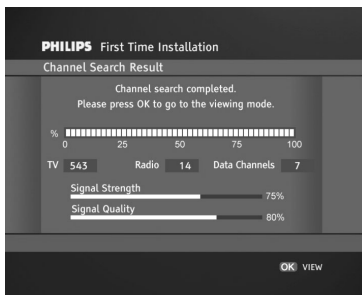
PHILIPS First Time Installation

Channel Search Result

Channel search completed.
Please press OK to go to the viewing mode.

%
0 25 50 75 100

TV 543 Radio 14 Data Channels 7

Signal Strength
75%

Signal Quality
80%

OK VIEW